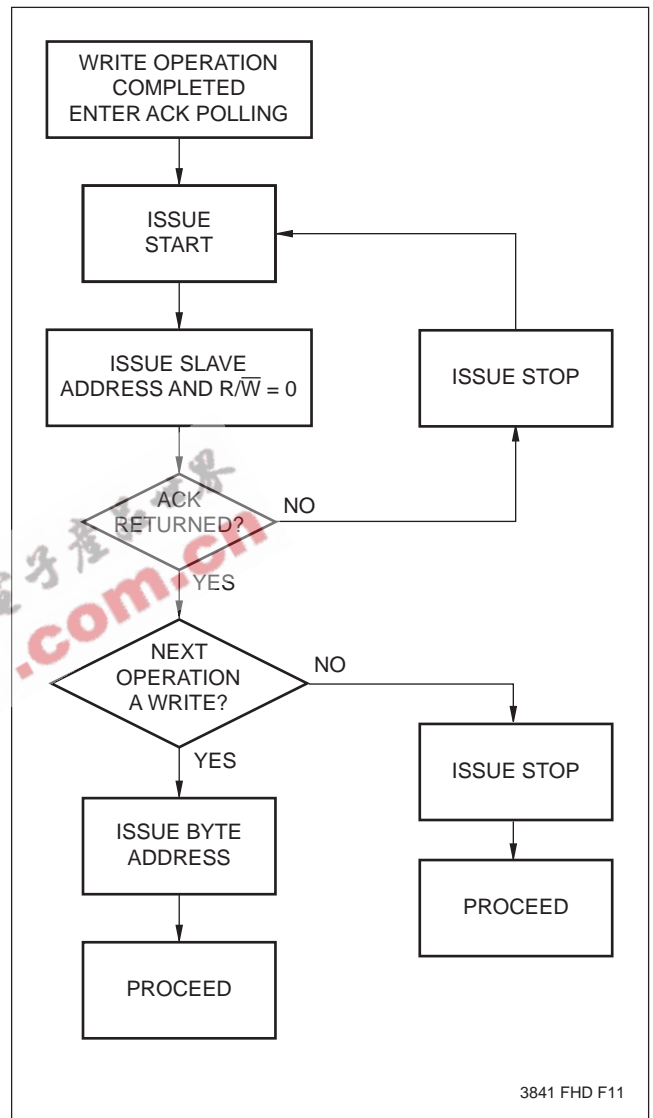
WRITE OPERATION COMPLETED ENTER ACK POLLING

ISSUE START

ISSUE SLAVE ADDRESS AND $R/\overline{W} = 0$

ISSUE STOP

ACK RETURNED?

NO

YES

NEXT OPERATION A WRITE?

NO

YES

ISSUE STOP

ISSUE BYTE ADDRESS

PROCEED

PROCEED

.com.cn

3841 FHD F11